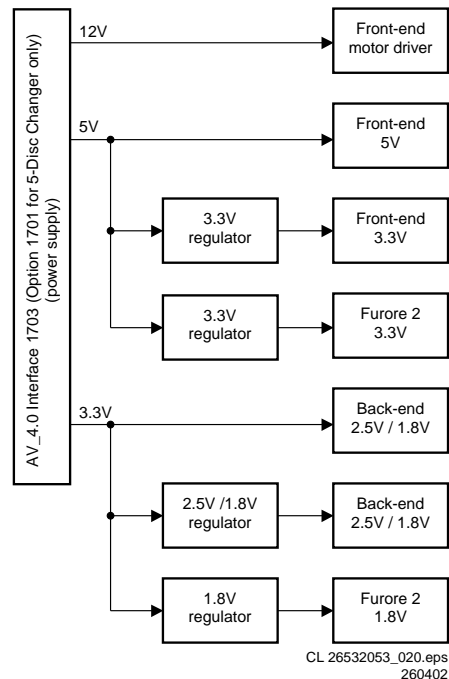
AV_4.0 Interface 1703 (Option 1701 for 5-Disc Changer only) (power supply)

12V

Front-end motor driver

5V

Front-end 5V

3.3V regulator

Front-end 3.3V

3.3V regulator

Furore 2 3.3V

3.3V

Back-end 2.5V / 1.8V

2.5V /1.8V regulator

Back-end 2.5V / 1.8V

1.8V regulator

Furore 2 1.8V

CL 26532053_020.eps
260402